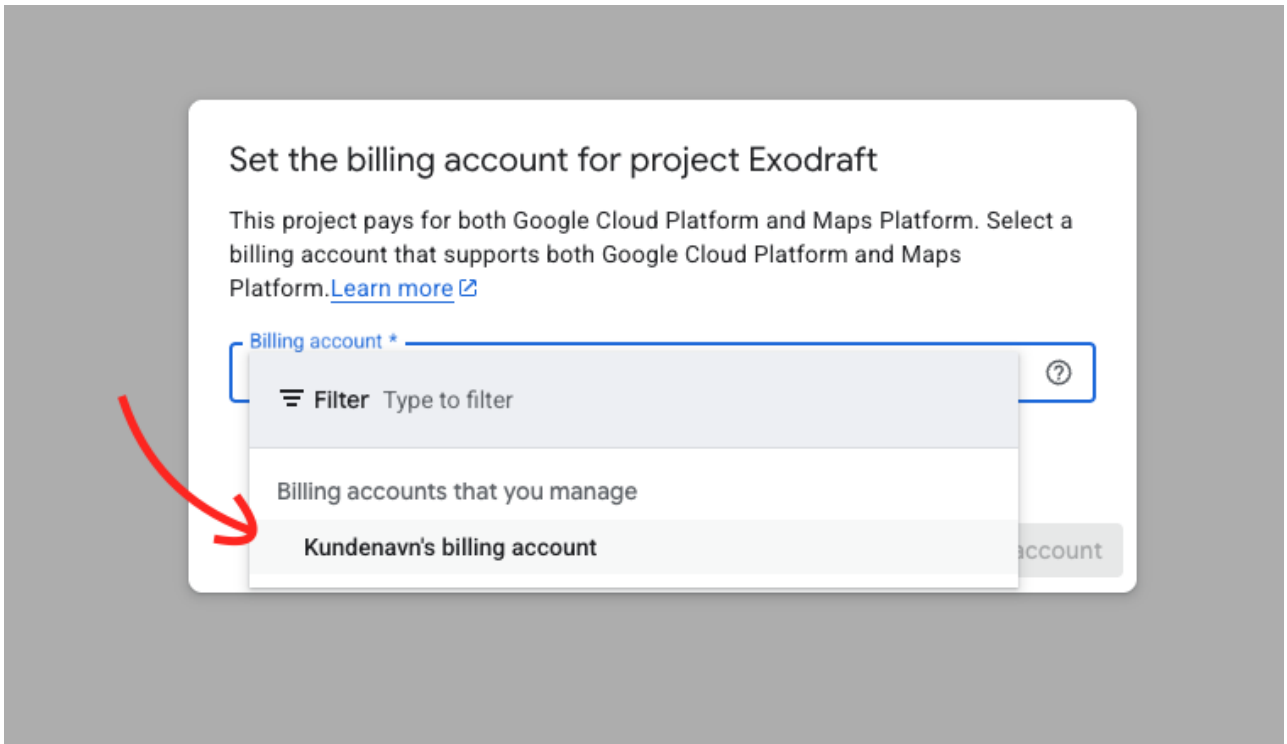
Set the billing account for project Exodraft

This project pays for both Google Cloud Platform and Maps Platform. Select a billing account that supports both Google Cloud Platform and Maps Platform. Learn more

Billing account *

Filter Type to filter

Billing accounts that you manage

Kundenavn's billing account

account